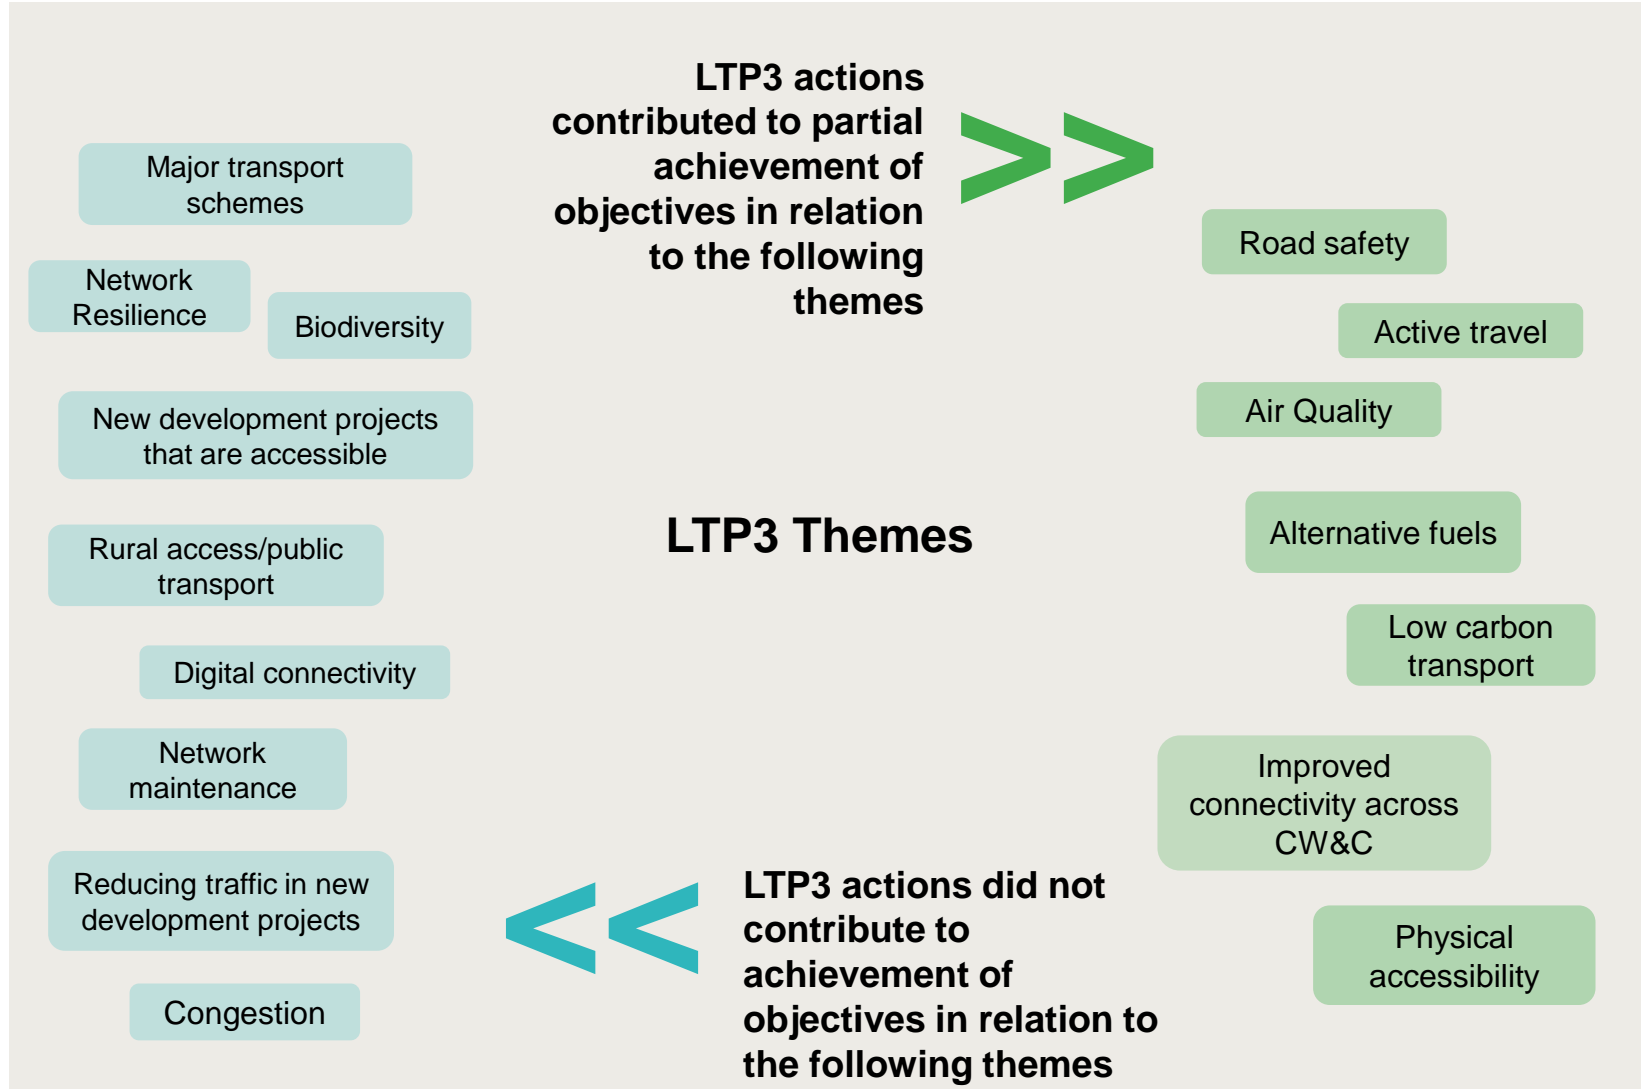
LTP3 actions contributed to partial achievement of objectives in relation to the following themes

>>

Road safety

Active travel

Air Quality

Alternative fuels

Low carbon transport

Improved connectivity across CW&C

Physical accessibility

LTP3 Themes

Major transport schemes

Network Resilience

Biodiversity

New development projects that are accessible

Rural access/public transport

Digital connectivity

Network maintenance

Reducing traffic in new development projects

Congestion

<<

LTP3 actions did not contribute to achievement of objectives in relation to the following themes